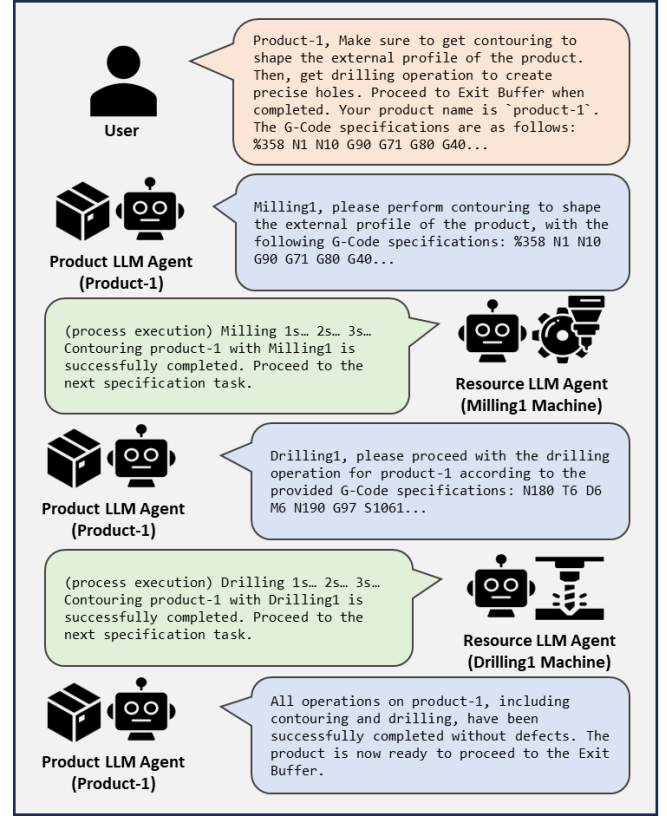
User

Product-1, Make sure to get contouring to shape the external profile of the product. Then, get drilling operation to create precise holes. Proceed to Exit Buffer when completed. Your product name is `product-1`. The G-Code specifications are as follows: %358 N1 N10 G90 G71 G80 G40...

Product LLM Agent (Product-1)

Milling1, please perform contouring to shape the external profile of the product, with the following G-Code specifications: %358 N1 N10 G90 G71 G80 G40...

(process execution) Milling 1s… 2s… 3s… Contouring product-1 with Milling1 is successfully completed. Proceed to the next specification task.

Resource LLM Agent (Milling1 Machine)

Product LLM Agent (Product-1)

Drilling1, please proceed with the drilling operation for product-1 according to the provided G-Code specifications: N180 T6 D6 M6 N190 G97 S1061...

(process execution) Drilling 1s… 2s… 3s… Contouring product-1 with Drilling1 is successfully completed. Proceed to the next specification task.

Resource LLM Agent (Drilling1 Machine)

Product LLM Agent (Product-1)

All operations on product-1, including contouring and drilling, have been successfully completed without defects. The product is now ready to proceed to the Exit Buffer.